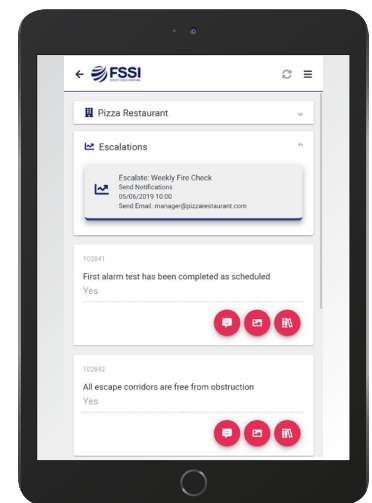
FSSI

Pizza Restaurant

Escalations

Escalate: Weekly Fire Check
Send Notifications
05/06/2019 10:00
Send Email: manager@pizzarestaurant.com

102841
First alarm test has been completed as scheduled
Yes

102842
All escape corridors are free from obstruction
Yes